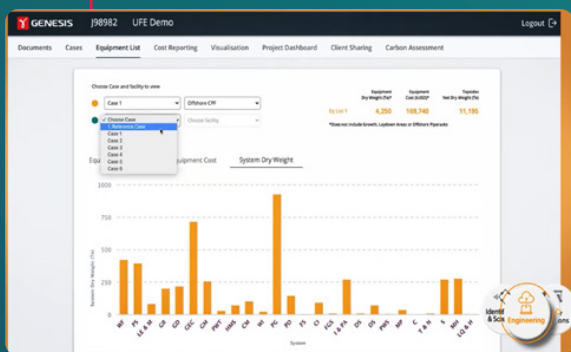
GENESIS J98982 UFE Demo Logout

Documents Cases Equipment List Cost Reporting Visualisation Project Dashboard Client Sharing Carbon Assessment

Choose Case and facility to view

Case 1

Offshore CPF

Choose Case
1 Reference Case
Case 1
Case 2
Case 3
Case 4
Case 5
Case 6

Choose facility

| | Equipment Dry Weight (Te)* | Equipment Cost (kUSD)* | Topsides Net Dry Weight (Te) |
|---|---|---|---|
| Ex List 1 | 4,250 | 189,740 | 11,195 |

*Does not include Growth, Laydown Areas or Offshore Pipeworks

Equi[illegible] Equipment Cost System Dry Weight

1000
800
600
400
200
0

System Dry Weight (Te)

WT PS LE & H GR GD GEC CM PWT HMS CM WI PC PD FS CI FGS F & FA DS DS PWS MP C T & R S MH LQ & H

System

Identi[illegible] & Sc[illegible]

Engineering